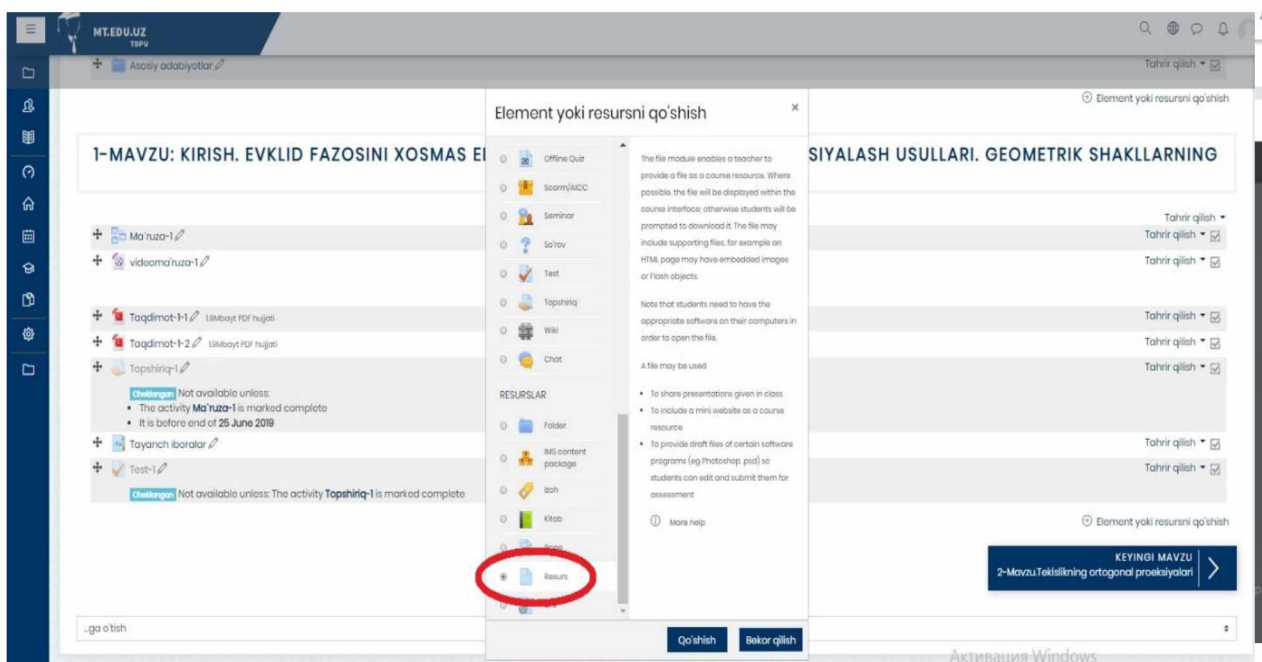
MT.EDU.UZ
TDPU

Asosiy adabiyotlar

Tahrir qilish

Element yoki resursni qo'shish

1-MAVZU: KIRISH. EVKLID FAZOSINI XOSMAS EL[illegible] SIYALASH USULLARI. GEOMETRIK SHAKLLARNING

Tahrir qilish

Ma'ruza-1
Tahrir qilish

videoma'ruza-1
Tahrir qilish

Taqdimot-1-1 1.8Mbayt PDF hujjati
Tahrir qilish

Taqdimot-1-2 1.8Mbayt PDF hujjati
Tahrir qilish

Topshiriq-1
Tahrir qilish

Cheklangan Not available unless:
• The activity Ma'ruza-1 is marked complete
• It is before end of 25 June 2019

Tayanch iboralar
Tahrir qilish

Test-1
Tahrir qilish

Cheklangan Not available unless: The activity Topshiriq-1 is marked complete

Element yoki resursni qo'shish

KEYINGI MAVZU
2-Mavzu.Tekislikning ortogonal proeksiyalari

..ga o'tish

Element yoki resursni qo'shish ×

Offline Quiz
Scorm/AICC
Seminor
So'rov
Test
Topshiriq
Wiki
Chat

RESURSLAR
Folder
IMS content package
Izoh
Kitob
Page
Resurs

The file module enables a teacher to provide a file as a course resource. Where possible, the file will be displayed within the course interface; otherwise students will be prompted to download it. The file may include supporting files, for example an HTML page may have embedded images or Flash objects.

Note that students need to have the appropriate software on their computers in order to open the file.

A file may be used

• To share presentations given in class
• To include a mini website as a course resource
• To provide draft files of certain software programs (eg Photoshop .psd) so students can edit and submit them for assessment

More help

Qo'shish
Bekor qilish

Активация Windows